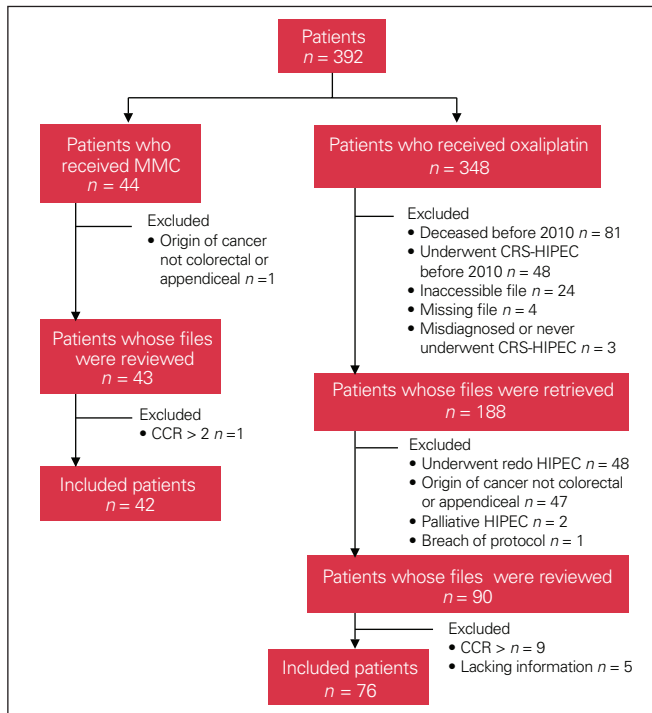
Patients
$n$ = 392

Patients who received MMC
$n$ = 44

Excluded
• Origin of cancer not colorectal or appendiceal $n$ =1

Patients whose files were reviewed
$n$ = 43

Excluded
• CCR > 2 $n$ =1

Included patients
$n$ = 42

Patients who received oxaliplatin
$n$ = 348

Excluded
• Deceased before 2010 $n$ = 81
• Underwent CRS-HIPEC before 2010 $n$ = 48
• Inaccessible file $n$ = 24
• Missing file $n$ = 4
• Misdiagnosed or never underwent CRS-HIPEC $n$ = 3

Patients whose files were retrieved
$n$ = 188

Excluded
• Underwent redo HIPEC $n$ = 48
• Origin of cancer not colorectal or appendiceal $n$ = 47
• Palliative HIPEC $n$ = 2
• Breach of protocol $n$ = 1

Patients whose files were reviewed
$n$ = 90

Excluded
• CCR > $n$ = 9
• Lacking information $n$ = 5

Included patients
$n$ = 76